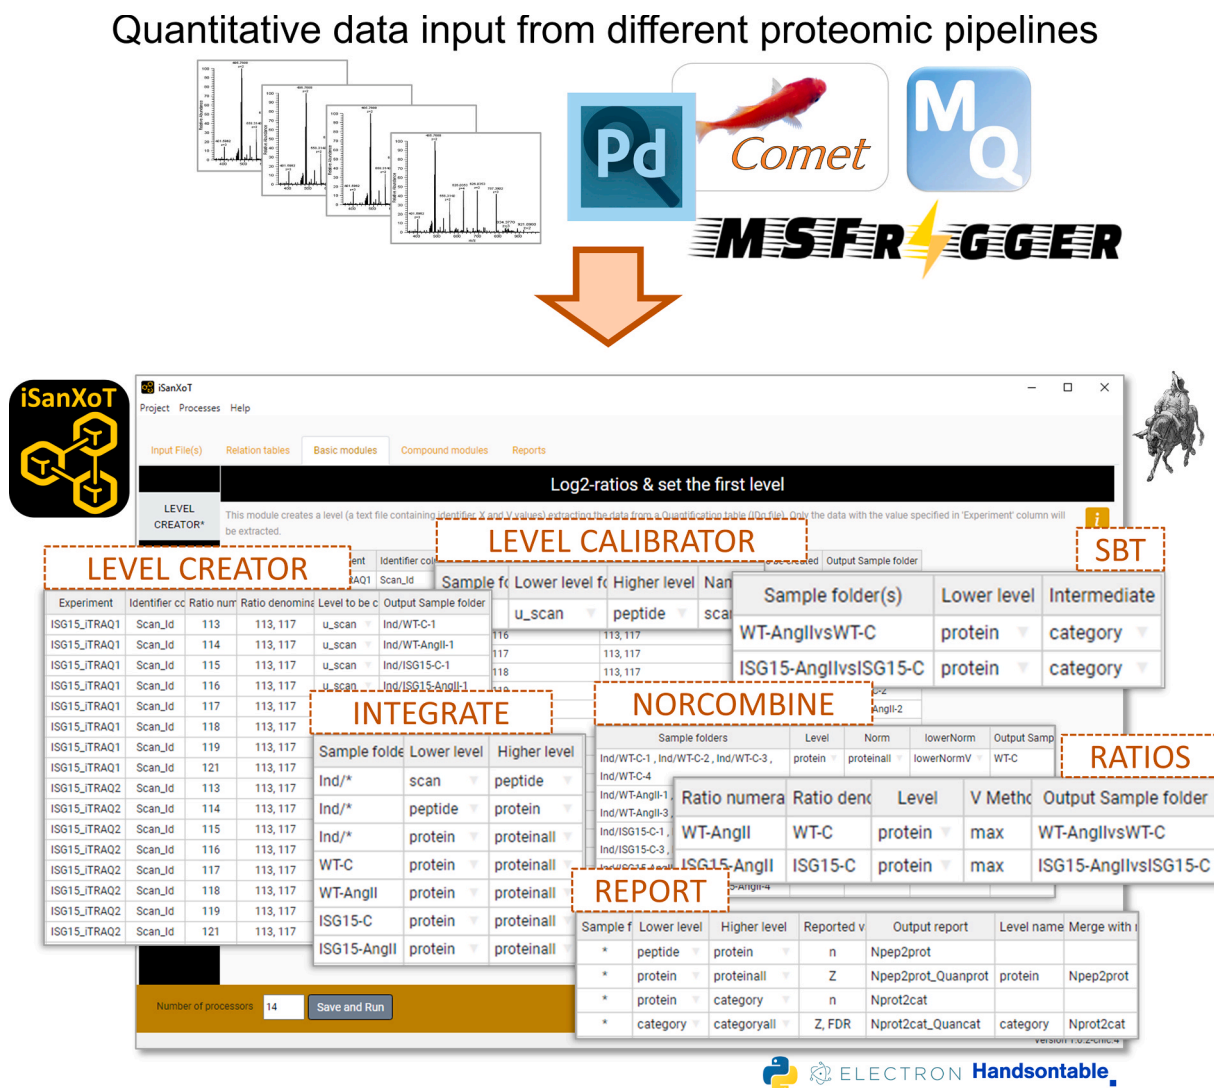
Quantitative data input from different proteomic pipelines

Pd

Comet

MQ

MSFRAGGER

iSanXoT

iSanXoT

Project Processes Help

Input File(s) Relation tables Basic modules Compound modules Reports

LEVEL CREATOR*

Log2-ratios & set the first level

This module creates a level (a text file containing identifier, X and V values) extracting the data from a Quantificating table (ID-q file). Only the data with the value specified in 'Experiment' column will be extracted.

LEVEL CREATOR

| Experiment | Identifier co | Ratio num | Ratio denomina | Level to be c | Output Sample folder |
|---|---|---|---|---|---|
| ISG15_iTRAQ1 | Scan_Id | 113 | 113, 117 | u_scan | Ind/WT-C-1 |
| ISG15_iTRAQ1 | Scan_Id | 114 | 113, 117 | u_scan | Ind/WT-AngII-1 |
| ISG15_iTRAQ1 | Scan_Id | 115 | 113, 117 | u_scan | Ind/ISG15-C-1 |
| ISG15_iTRAQ1 | Scan_Id | 116 | 113, 117 | u_scan | Ind/ISG15-AngII-1 |
| ISG15_iTRAQ1 | Scan_Id | 117 | 113, 117 | | |
| ISG15_iTRAQ1 | Scan_Id | 118 | 113, 117 | | |
| ISG15_iTRAQ1 | Scan_Id | 119 | 113, 117 | | |
| ISG15_iTRAQ1 | Scan_Id | 121 | 113, 117 | | |
| ISG15_iTRAQ2 | Scan_Id | 113 | 113, 117 | | |
| ISG15_iTRAQ2 | Scan_Id | 114 | 113, 117 | | |
| ISG15_iTRAQ2 | Scan_Id | 115 | 113, 117 | | |
| ISG15_iTRAQ2 | Scan_Id | 116 | 113, 117 | | |
| ISG15_iTRAQ2 | Scan_Id | 117 | 113, 117 | | |
| ISG15_iTRAQ2 | Scan_Id | 118 | 113, 117 | | |
| ISG15_iTRAQ2 | Scan_Id | 119 | 113, 117 | | |
| ISG15_iTRAQ2 | Scan_Id | 121 | 113, 117 | | |

LEVEL CALIBRATOR

| Sample fo | Lower level fo | Higher level | Nam |
|---|---|---|---|
| | u_scan | peptide | scan |

SBT

| Sample folder(s) | Lower level | Intermediate |
|---|---|---|
| WT-AngIIvsWT-C | protein | category |
| ISG15-AngIIvsISG15-C | protein | category |

INTEGRATE

| Sample folde | Lower level | Higher level |
|---|---|---|
| Ind/* | scan | peptide |
| Ind/* | peptide | protein |
| Ind/* | protein | proteinall |
| WT-C | protein | proteinall |
| WT-AngII | protein | proteinall |
| ISG15-C | protein | proteinall |
| ISG15-AngII | protein | proteinall |

NORCOMBINE

| Sample folders | Level | Norm | lowerNorm | Output Samp |
|---|---|---|---|---|
| Ind/WT-C-1 , Ind/WT-C-2 , Ind/WT-C-3 , Ind/WT-C-4 | protein | proteinall | lowerNormV | WT-C |

RATIOS

| Ratio numera | Ratio denc | Level | V Metho | Output Sample folder |
|---|---|---|---|---|
| WT-AngII | WT-C | protein | max | WT-AngIIvsWT-C |
| ISG15-AngII | ISG15-C | protein | max | ISG15-AngIIvsISG15-C |

REPORT

| Sample f | Lower level | Higher level | Reported v | Output report | Level name | Merge with |
|---|---|---|---|---|---|---|
| * | peptide | protein | n | Npep2prot | | |
| * | protein | proteinall | Z | Npep2prot_Quanprot | protein | Npep2prot |
| * | protein | category | n | Nprot2cat | | |
| * | category | categoryall | Z, FDR | Nprot2cat_Quancat | category | Nprot2cat |

Number of processors 14 Save and Run

Version 1.0.2-chic.4

ELECTRON Handsontable